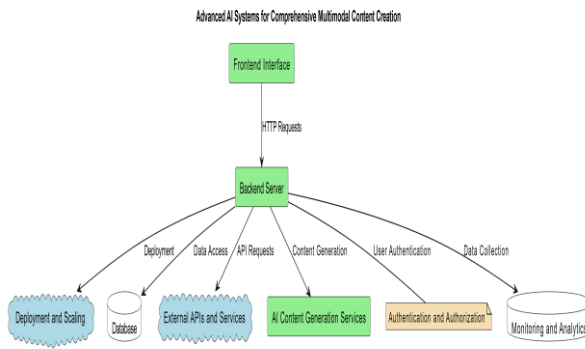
Advanced AI Systems for Comprehensive Multimodal Content Creation

Frontend Interface

HTTP Requests

Backend Server

Deployment

Data Access

API Requests

Content Generation

User Authentication

Data Collection

Deployment and Scaling

Database

External APIs and Services

AI Content Generation Services

Authentication and Authorization

Monitoring and Analytics